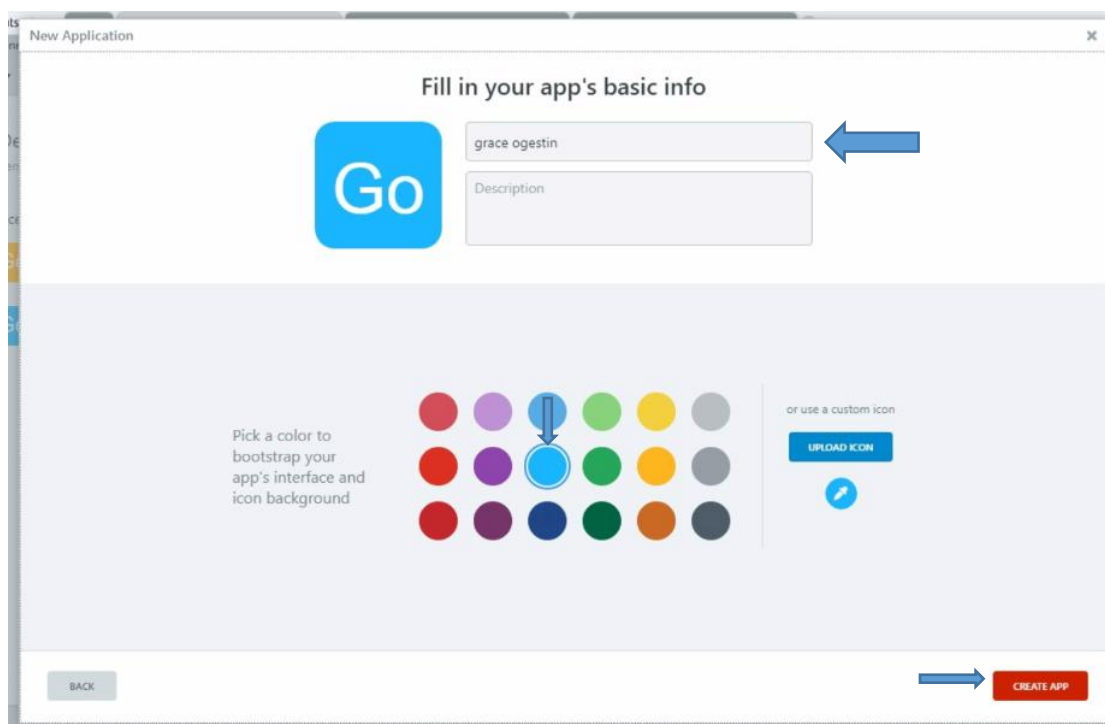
New Application

×

Fill in your app's basic info

Go

grace ogestin

Description

Pick a color to bootstrap your app's interface and icon background

or use a custom icon

UPLOAD ICON

BACK

CREATE APP